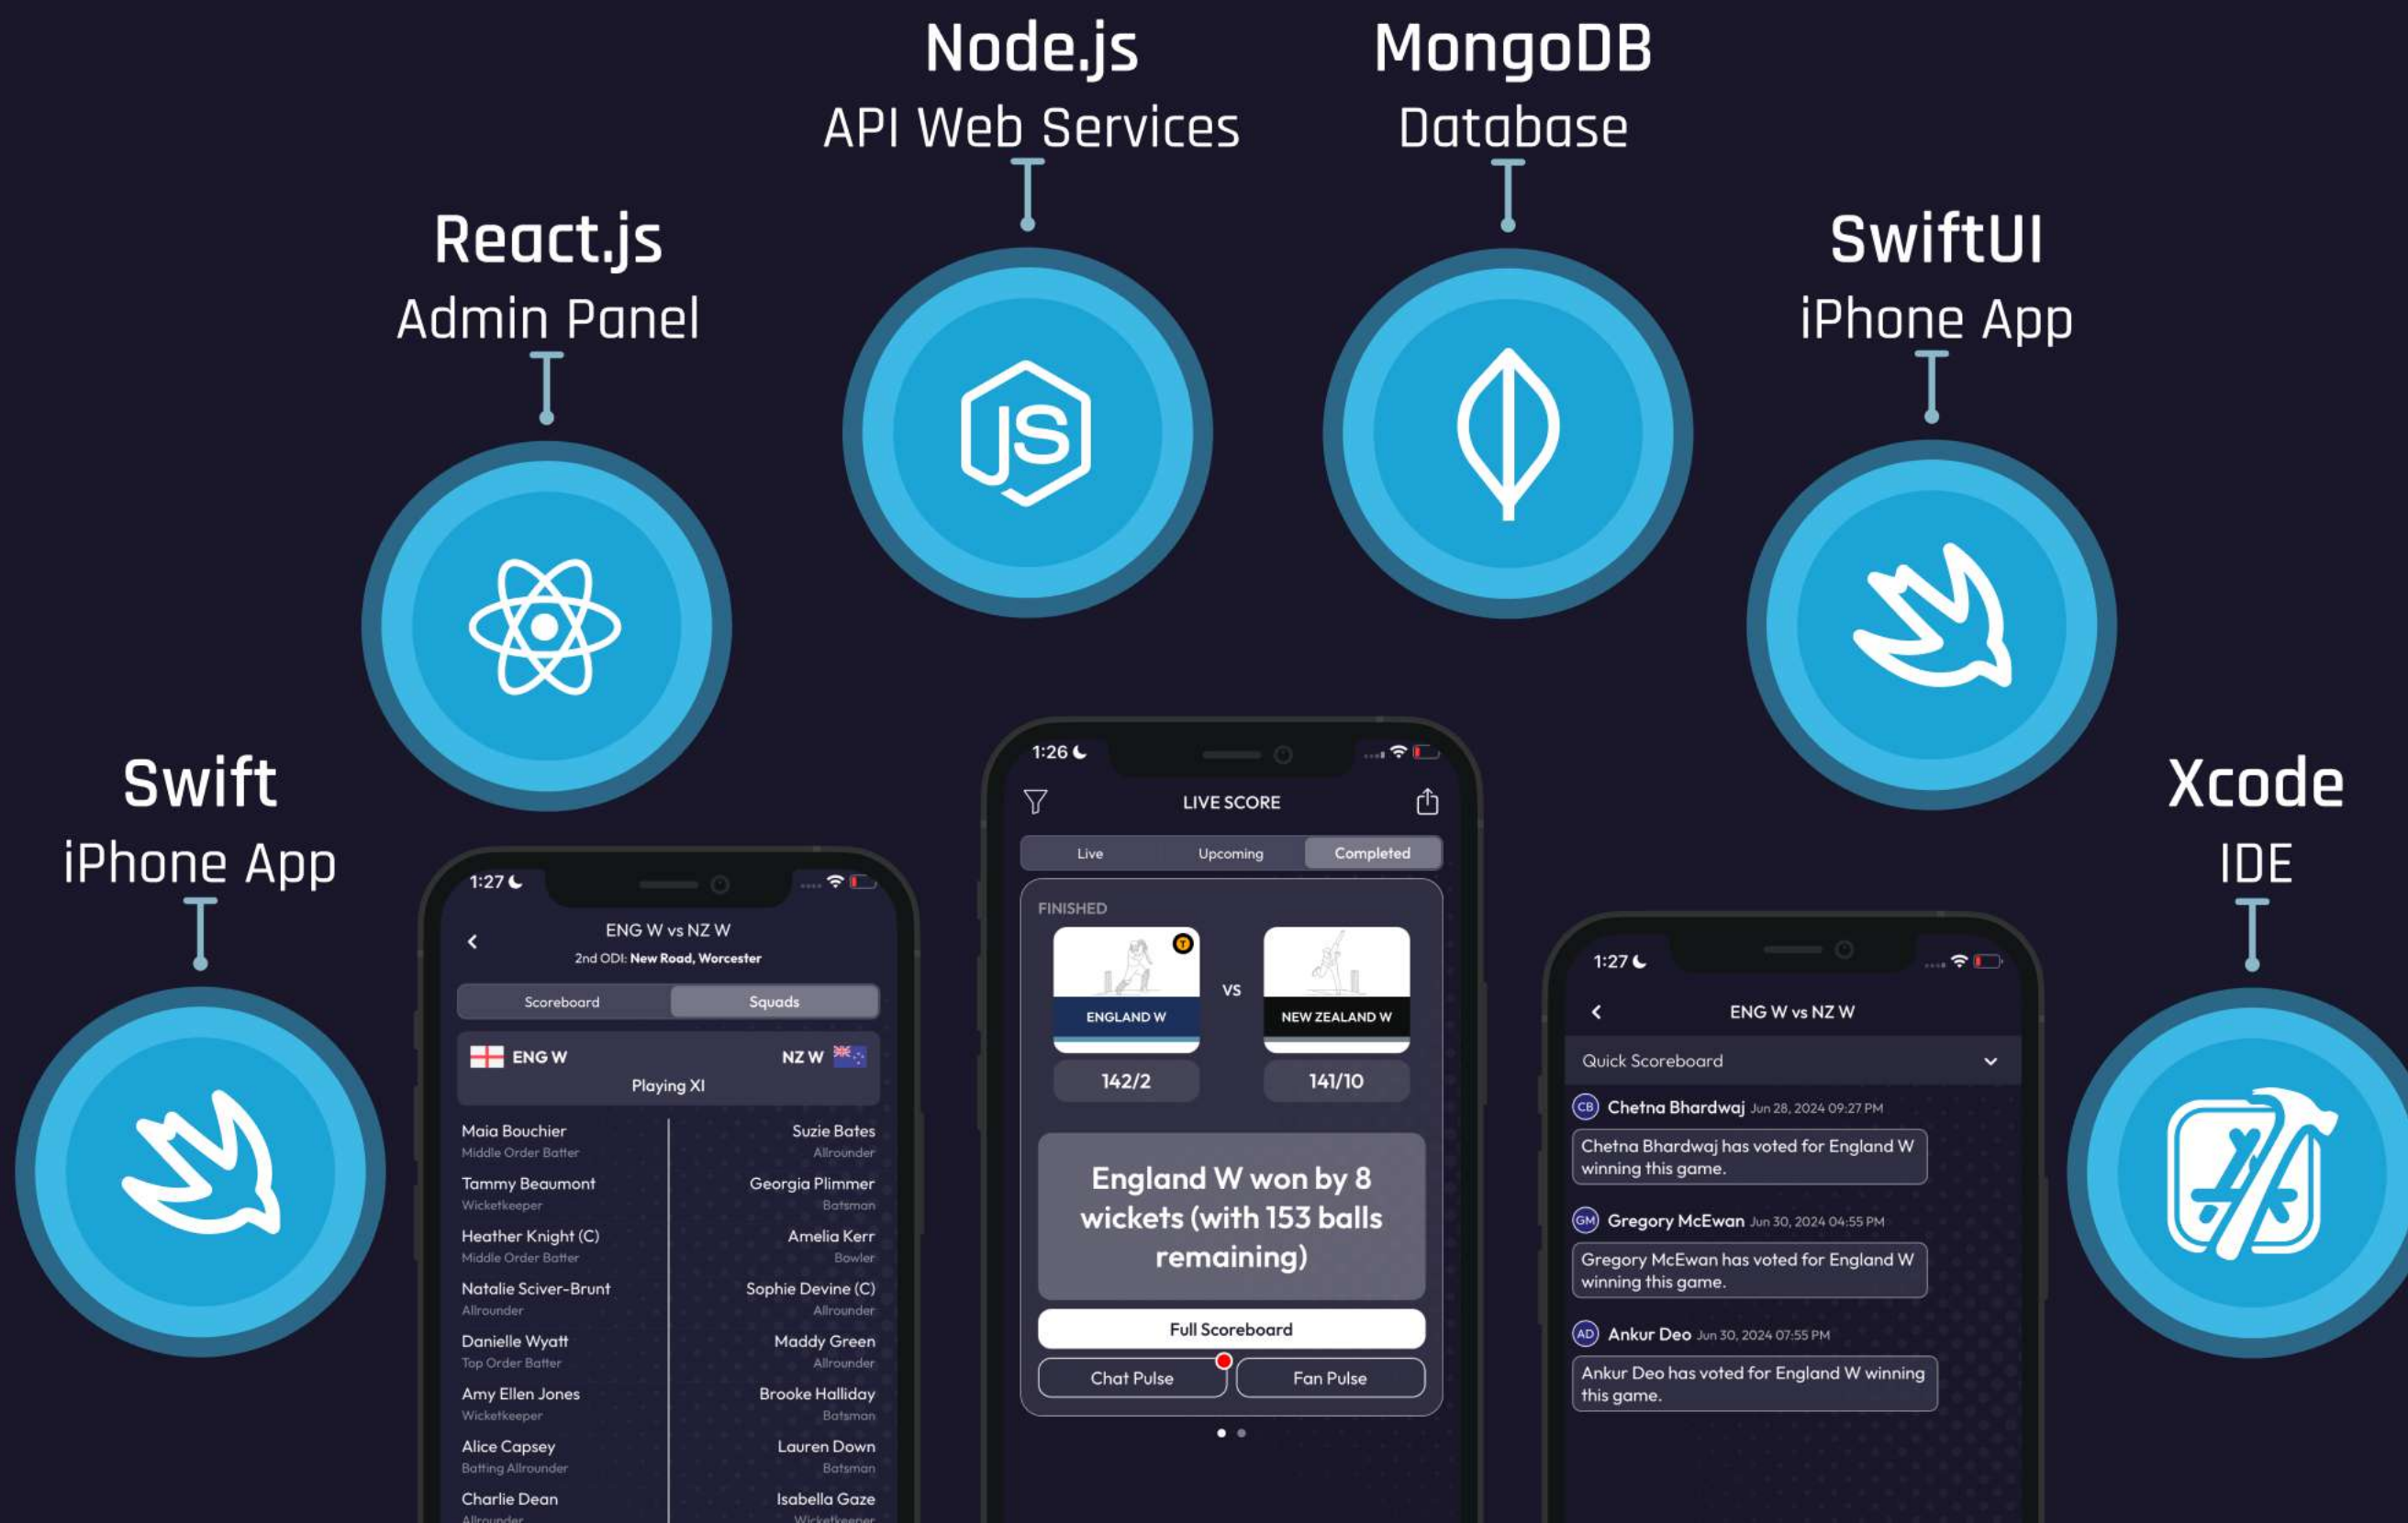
Node.js
API Web Services

MongoDB
Database

React.js
Admin Panel

SwiftUI
iPhone App

Swift
iPhone App

Xcode
IDE

1:27

ENG W vs NZ W
2nd ODI: New Road, Worcester

Scoreboard | Squads

ENG W
NZ W
Playing XI

| | |
|---|---|
| Maia Bouchier<br>Middle Order Batter | Suzie Bates<br>Allrounder |
| Tammy Beaumont<br>Wicketkeeper | Georgia Plimmer<br>Batsman |
| Heather Knight (C)<br>Middle Order Batter | Amelia Kerr<br>Bowler |
| Natalie Sciver-Brunt<br>Allrounder | Sophie Devine (C)<br>Allrounder |
| Danielle Wyatt<br>Top Order Batter | Maddy Green<br>Allrounder |
| Amy Ellen Jones<br>Wicketkeeper | Brooke Halliday<br>Batsman |
| Alice Capsey<br>Batting Allrounder | Lauren Down<br>Batsman |
| Charlie Dean<br>Allrounder | Isabella Gaze<br>Wicketkeeper |

1:26

LIVE SCORE

Live | Upcoming | Completed

FINISHED

ENGLAND W
VS
NEW ZEALAND W

142/2
141/10

England W won by 8 wickets (with 153 balls remaining)

Full Scoreboard

Chat Pulse
Fan Pulse

1:27

ENG W vs NZ W

Quick Scoreboard

CB Chetna Bhardwaj Jun 28, 2024 09:27 PM
Chetna Bhardwaj has voted for England W winning this game.

GM Gregory McEwan Jun 30, 2024 04:55 PM
Gregory McEwan has voted for England W winning this game.

AD Ankur Deo Jun 30, 2024 07:55 PM
Ankur Deo has voted for England W winning this game.